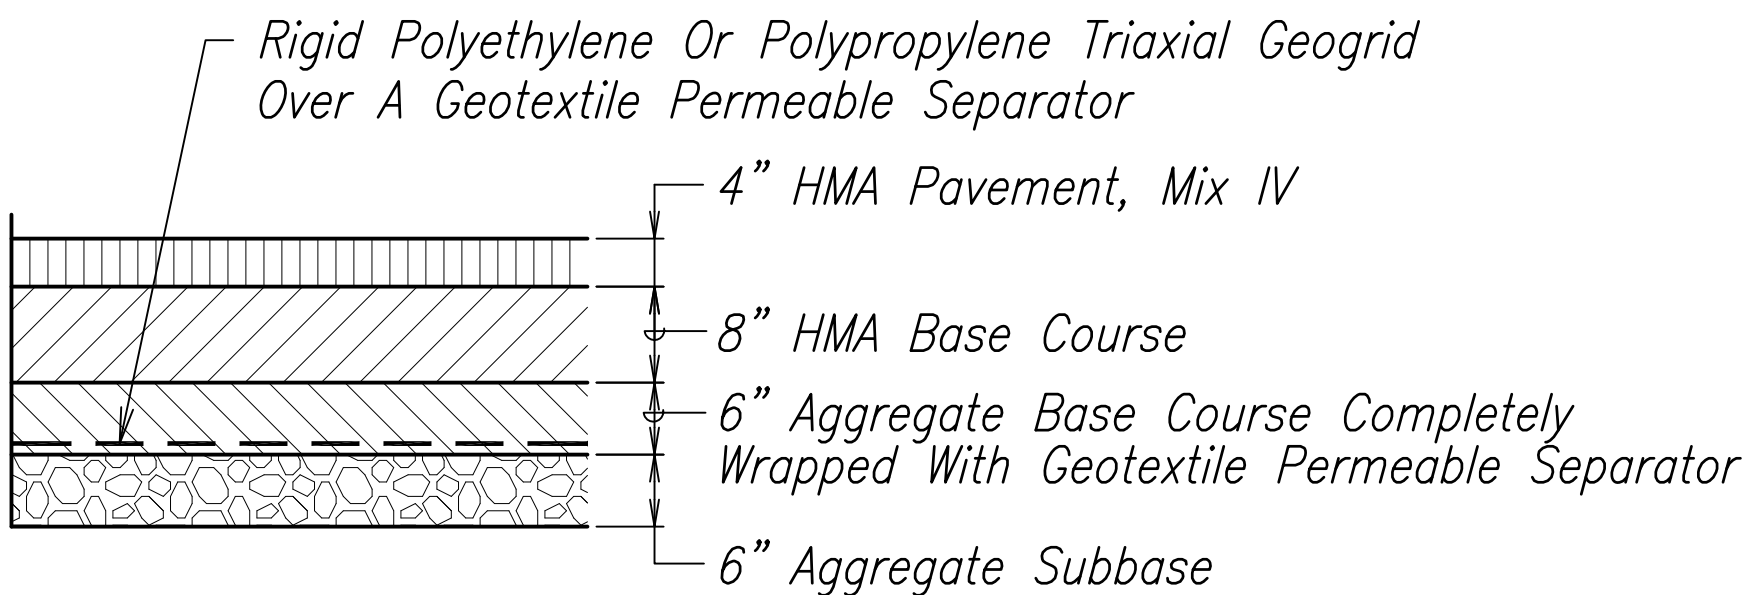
Rigid Polyethylene Or Polypropylene Triaxial Geogrid Over A Geotextile Permeable Separator

4" HMA Pavement, Mix IV

8" HMA Base Course

6" Aggregate Base Course Completely Wrapped With Geotextile Permeable Separator

6" Aggregate Subbase